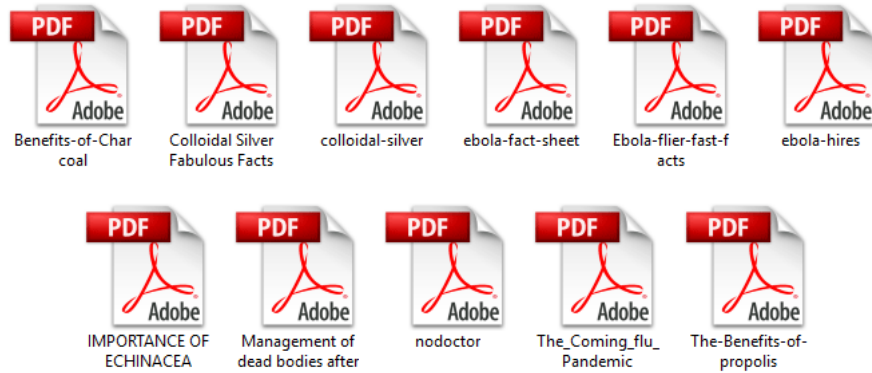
PDF
Adobe
Benefits-of-Charcoal

PDF
Adobe
Colloidal Silver Fabulous Facts

PDF
Adobe
colloidal-silver

PDF
Adobe
ebola-fact-sheet

PDF
Adobe
Ebola-flier-fast-facts

PDF
Adobe
ebola-hires

PDF
Adobe
IMPORTANCE OF ECHINACEA

PDF
Adobe
Management of dead bodies after

PDF
Adobe
nodoctor

PDF
Adobe
The_Coming_flu_Pandemic

PDF
Adobe
The-Benefits-of-propolis